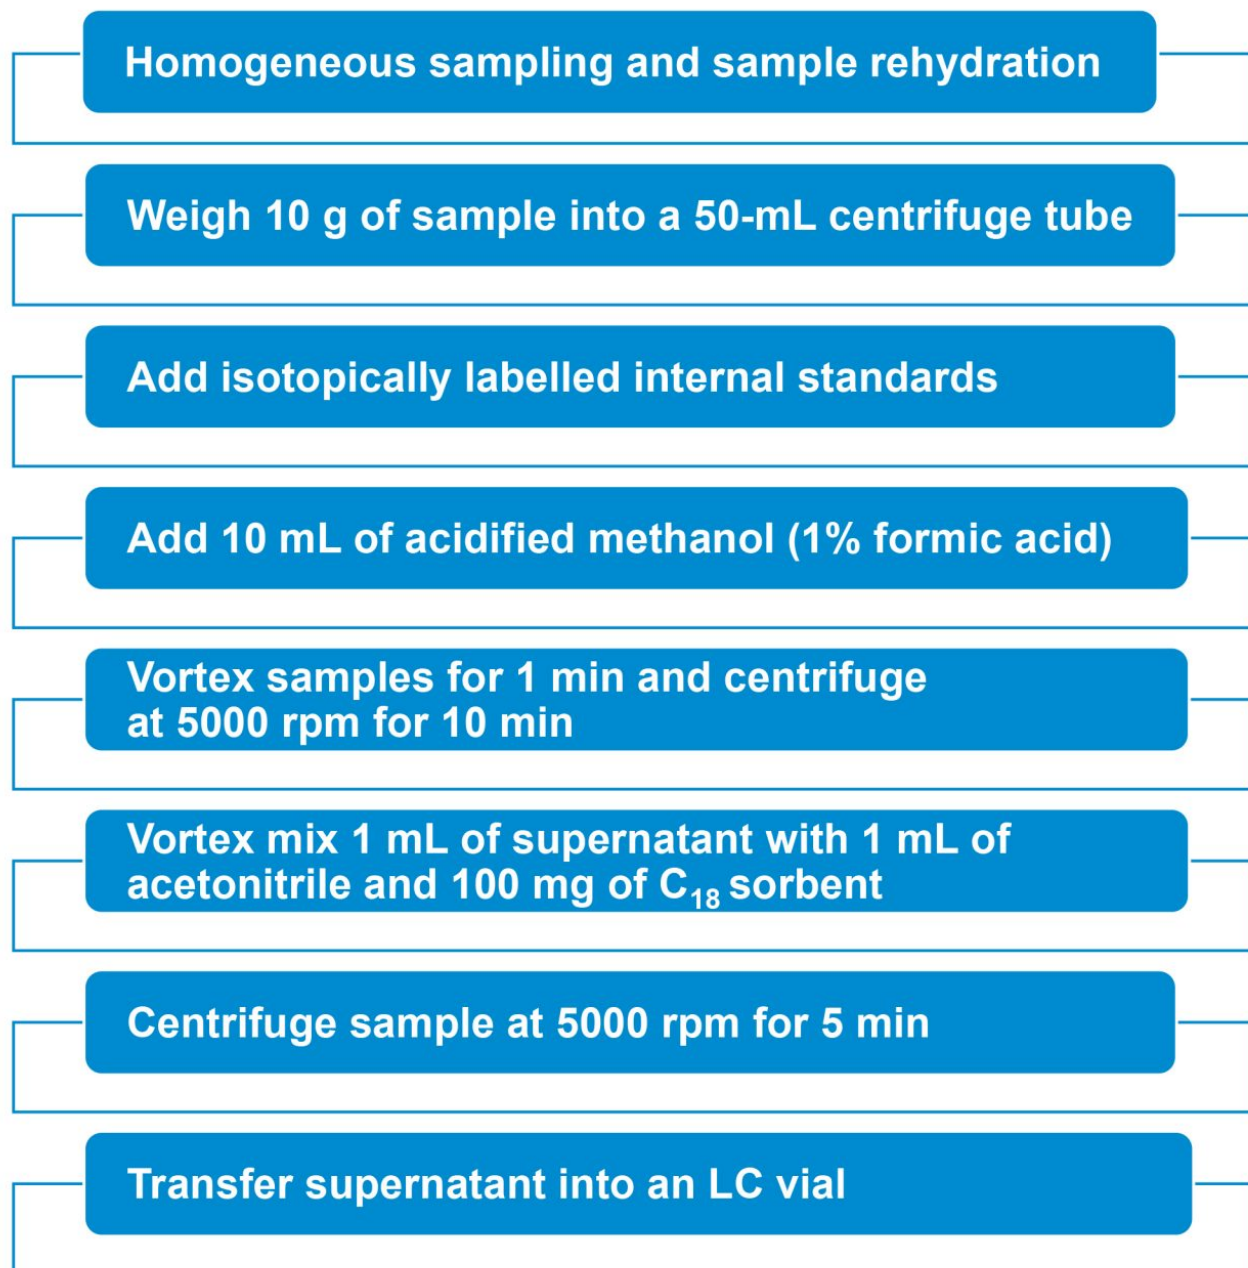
Homogeneous sampling and sample rehydration

Weigh 10 g of sample into a 50-mL centrifuge tube

Add isotopically labelled internal standards

Add 10 mL of acidified methanol (1% formic acid)

Vortex samples for 1 min and centrifuge at 5000 rpm for 10 min

Vortex mix 1 mL of supernatant with 1 mL of acetonitrile and 100 mg of $C_{18}$ sorbent

Centrifuge sample at 5000 rpm for 5 min

Transfer supernatant into an LC vial